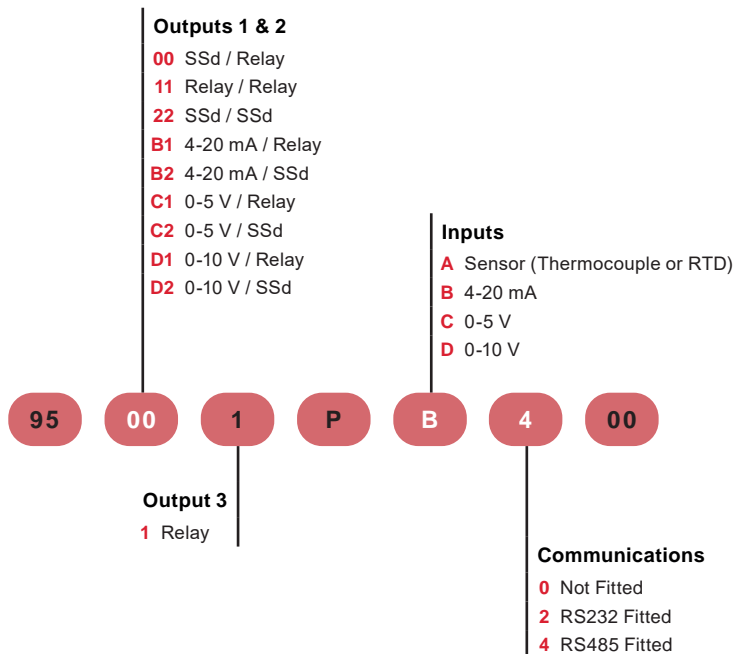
Outputs 1 & 2
00 SSd / Relay
11 Relay / Relay
22 SSd / SSd
B1 4-20 mA / Relay
B2 4-20 mA / SSd
C1 0-5 V / Relay
C2 0-5 V / SSd
D1 0-10 V / Relay
D2 0-10 V / SSd

Inputs
A Sensor (Thermocouple or RTD)
B 4-20 mA
C 0-5 V
D 0-10 V

95 00 1 P B 4 00

Output 3
1 Relay

Communications
0 Not Fitted
2 RS232 Fitted
4 RS485 Fitted